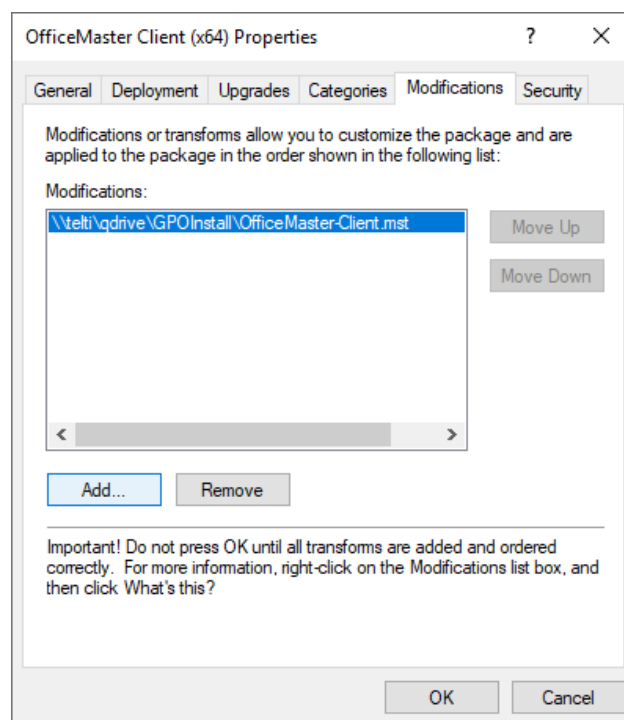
OfficeMaster Client (x64) Properties ? ✕

General Deployment Upgrades Categories Modifications Security

Modifications or transforms allow you to customize the package and are applied to the package in the order shown in the following list:

Modifications:

\\telti\qdrive\GPOInstall\OfficeMaster-Client.mst

Move Up

Move Down

Add... Remove

Important! Do not press OK until all transforms are added and ordered correctly. For more information, right-click on the Modifications list box, and then click What's this?

OK Cancel